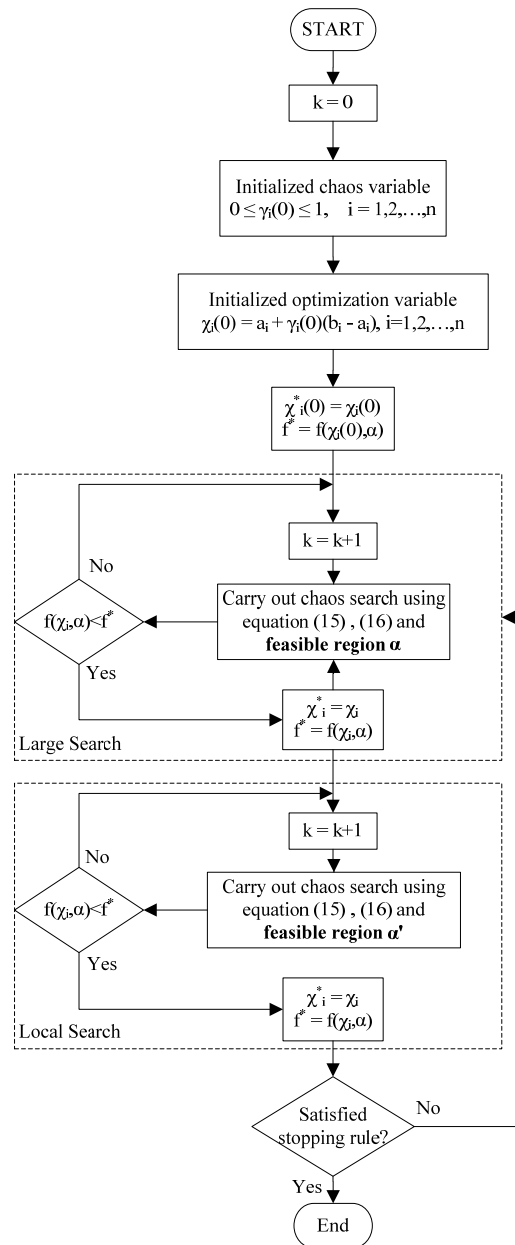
START

$k = 0$

Initialized chaos variable
$0 \leq \gamma_i(0) \leq 1$, $i = 1,2,\ldots,n$

Initialized optimization variable
$\chi_i(0) = a_i + \gamma_i(0)(b_i - a_i)$, $i=1,2,\ldots,n$

$\chi^*_i(0) = \chi_i(0)$
$f^* = f(\chi_i(0),\alpha)$

$k = k+1$

No

$f(\chi_i,\alpha)<f^*$

Carry out chaos search using equation (15) , (16) and **feasible region α**

Yes

$\chi^*_i = \chi_i$
$f^* = f(\chi_i,\alpha)$

Large Search

$k = k+1$

No

$f(\chi_i,\alpha)<f^*$

Carry out chaos search using equation (15) , (16) and **feasible region α'**

Yes

$\chi^*_i = \chi_i$
$f^* = f(\chi_i,\alpha)$

Local Search

Satisfied stopping rule?

No

Yes

End